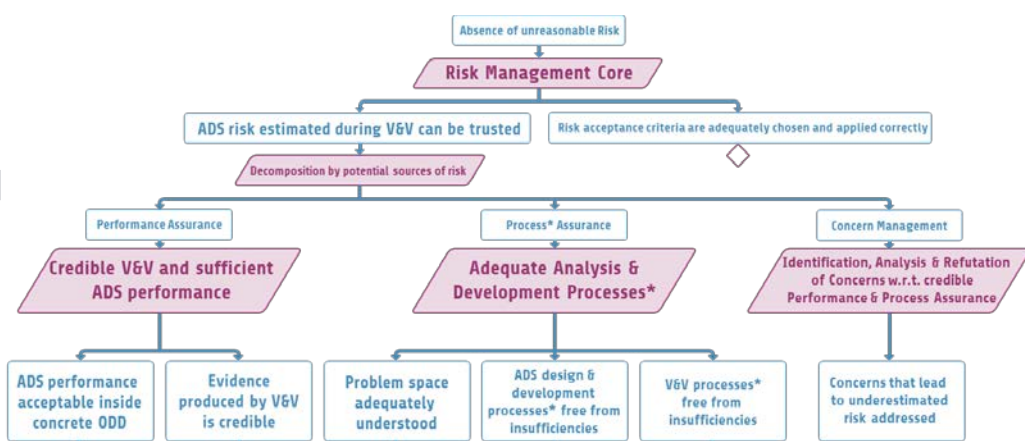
Absence of unreasonable Risk

Risk Management Core

ADS risk estimated during V&V can be trusted

Risk acceptance criteria are adequately chosen and applied correctly

Decomposition by potential sources of risk

Performance Assurance

Process* Assurance

Concern Management

Credible V&V and sufficient ADS performance

Adequate Analysis & Development Processes*

Identification, Analysis & Refutation of Concerns w.r.t. credible Performance & Process Assurance

ADS performance acceptable inside concrete ODD

Evidence produced by V&V is credible

Problem space adequately understood

ADS design & development processes* free from insufficiencies

V&V processes* free from insufficiencies

Concerns that lead to underestimated risk addressed